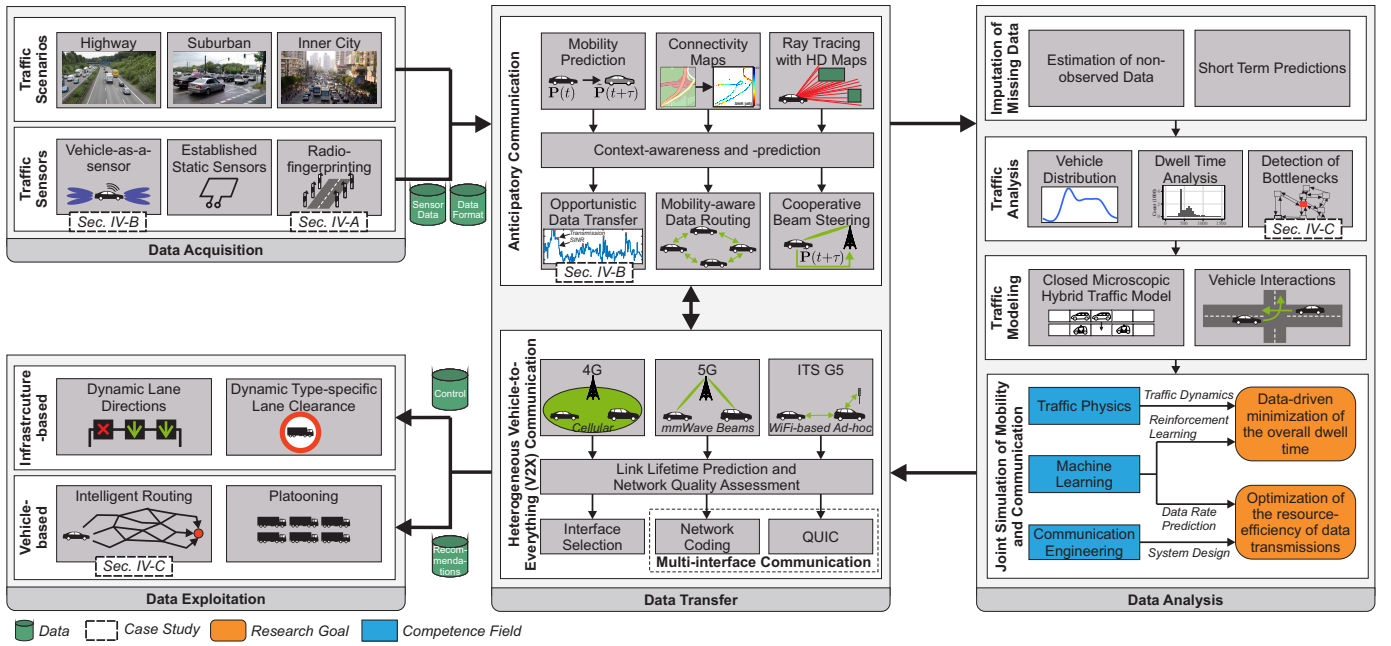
Traffic Scenarios

Highway

Suburban

Inner City

Traffic Sensors

Vehicle-as-a-sensor

Sec. IV-B

Established Static Sensors

Radio-fingerprinting

Sec. IV-A

Data Acquisition

Sensor Data

Data Format

Anticipatory Communication

Mobility Prediction

$\mathbf{P}(t)$

$\mathbf{P}(t+\tau)$

Connectivity Maps

Ray Tracing with HD Maps

Context-awareness and -prediction

Opportunistic Data Transfer

Transmission

SINR

Sec. IV-B

Mobility-aware Data Routing

Cooperative Beam Steering

$\mathbf{P}(t+\tau)$

Imputation of Missing Data

Estimation of non-observed Data

Short Term Predictions

Traffic Analysis

Vehicle Distribution

Dwell Time Analysis

Detection of Bottlenecks

Sec. IV-C

Traffic Modeling

Closed Microscopic Hybrid Traffic Model

Vehicle Interactions

Infrastrcuture-based

Dynamic Lane Directions

Dynamic Type-specific Lane Clearance

Control

Vehicle-based

Intelligent Routing

Sec. IV-C

Platooning

Recommendations

Data Exploitation

Heterogeneous Vehicle-to-Everything (V2X) Communication

4G

Cellular

5G

mmWave Beams

ITS G5

WiFi-based Ad-hoc

Link Lifetime Prediction and Network Quality Assessment

Interface Selection

Network Coding

QUIC

Multi-interface Communication

Data Transfer

Joint Simulation of Mobility and Communication

Traffic Physics

Traffic Dynamics

Reinforcement Learning

Data-driven minimization of the overall dwell time

Machine Learning

Data Rate Prediction

Optimization of the resource-efficiency of data transmissions

Communication Engineering

System Design

Data Analysis

Data

Case Study

Research Goal

Competence Field